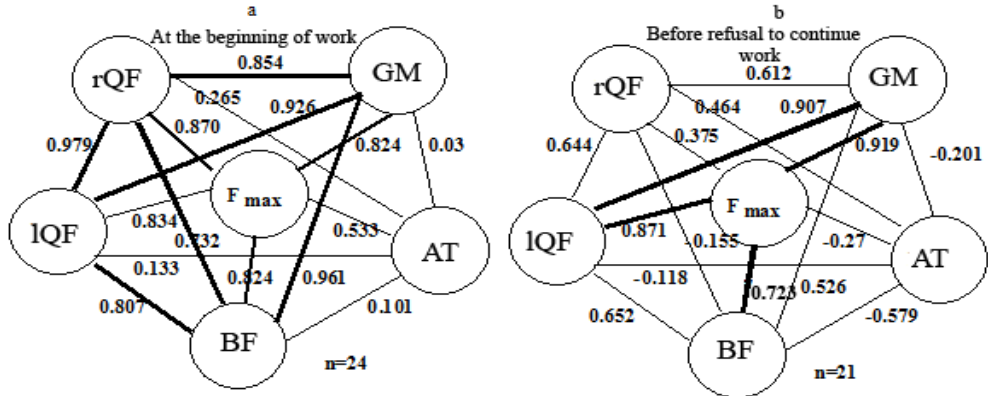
a
At the beginning of work

rQF
GM
0.854
0.265
0.926
0.870
0.979
0.824
0.03
$F_{max}$
lQF
0.834
0.732
0.533
AT
0.133
0.824
0.961
0.807
0.101
BF
n=24

b
Before refusal to continue work

rQF
GM
0.612
0.464
0.907
0.375
0.644
0.919
-0.201
$F_{max}$
lQF
0.871
-0.155
-0.27
AT
-0.118
0.723
0.526
0.652
-0.579
BF
n=21